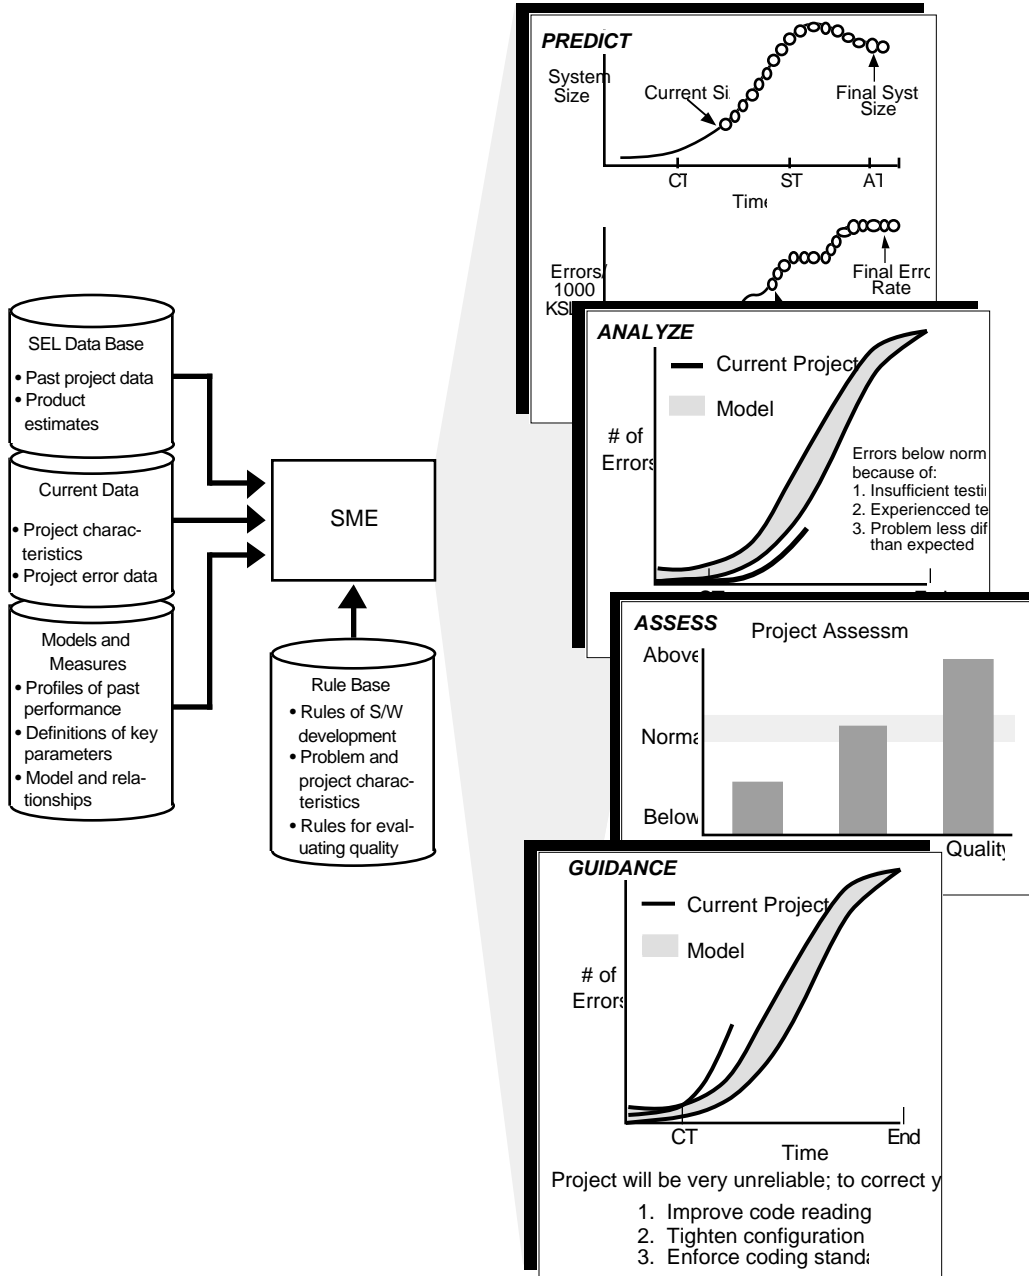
SEL Data Base
• Past project data
• Product estimates

Current Data
• Project characteristics
• Project error data

Models and Measures
• Profiles of past performance
• Definitions of key parameters
• Model and relationships

SME

Rule Base
• Rules of S/W development
• Problem and project characteristics
• Rules for evaluating quality

PREDICT
System Size
Current Si
Final Syst Size
CT
ST
AT
Time
Errors/ 1000 KSL
Final Erro Rate

ANALYZE
Current Project
Model
# of Errors
Errors below norm because of:
1. Insufficient testi
2. Experiencced te
3. Problem less dif than expected

ASSESS
Project Assessm
Above
Norma
Below
Quality

GUIDANCE
Current Project
Model
# of Errors
CT
Time
End
Project will be very unreliable; to correct y
1. Improve code reading
2. Tighten configuration
3. Enforce coding standa